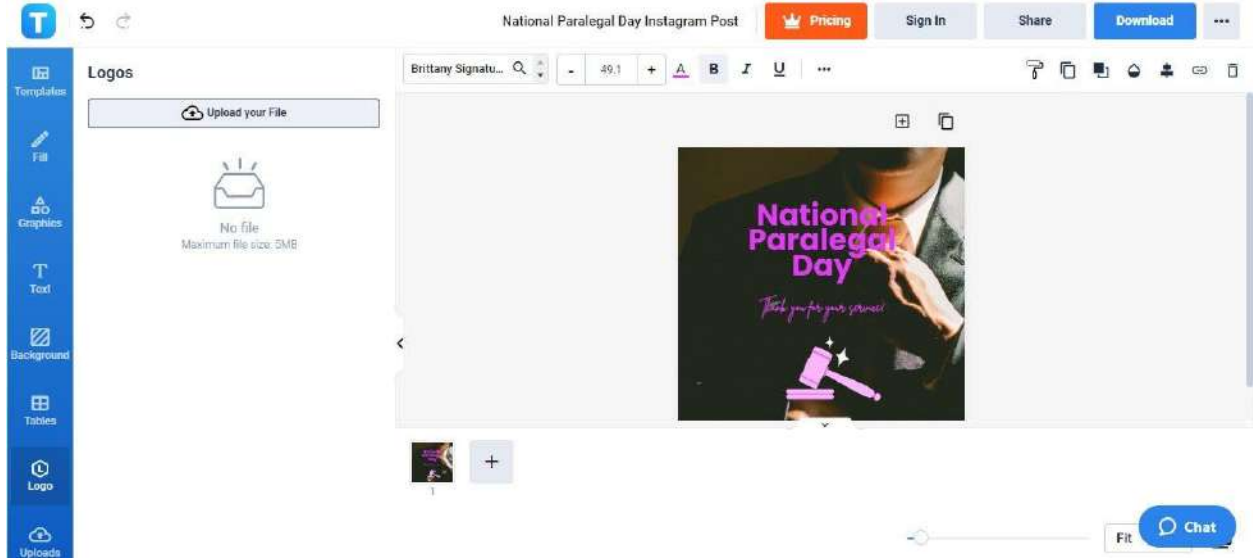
T

National Paralegal Day Instagram Post

Pricing

Sign In

Share

Download

...

Templates

Fill

Graphics

Text

Background

Tables

Logo

Uploads

Logos

Upload your File

No file
Maximum file size: 5MB

Brittany Signatu...

-

49.1

+

A

B

I

U

...

National Paralegal Day

Thank you for your service!

1

+

Fit

Chat